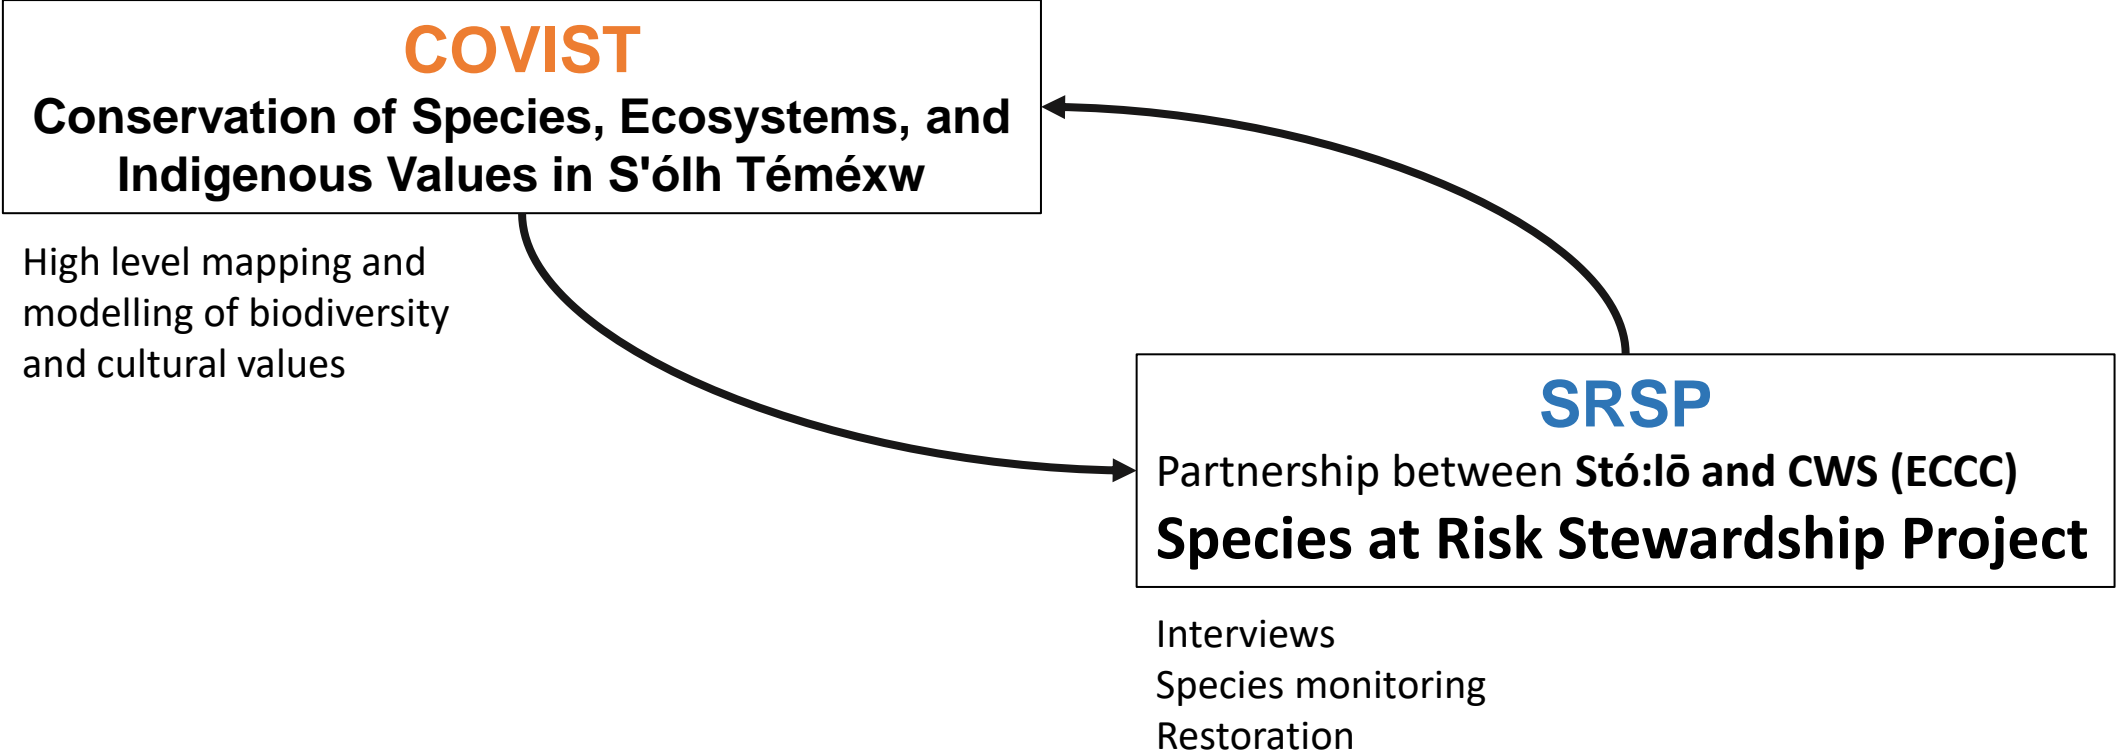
COVIST
Conservation of Species, Ecosystems, and Indigenous Values in S'ólh Téméxw

High level mapping and modelling of biodiversity and cultural values

SRSP
Partnership between Stó:lō and CWS (ECCC)
Species at Risk Stewardship Project

Interviews
Species monitoring
Restoration